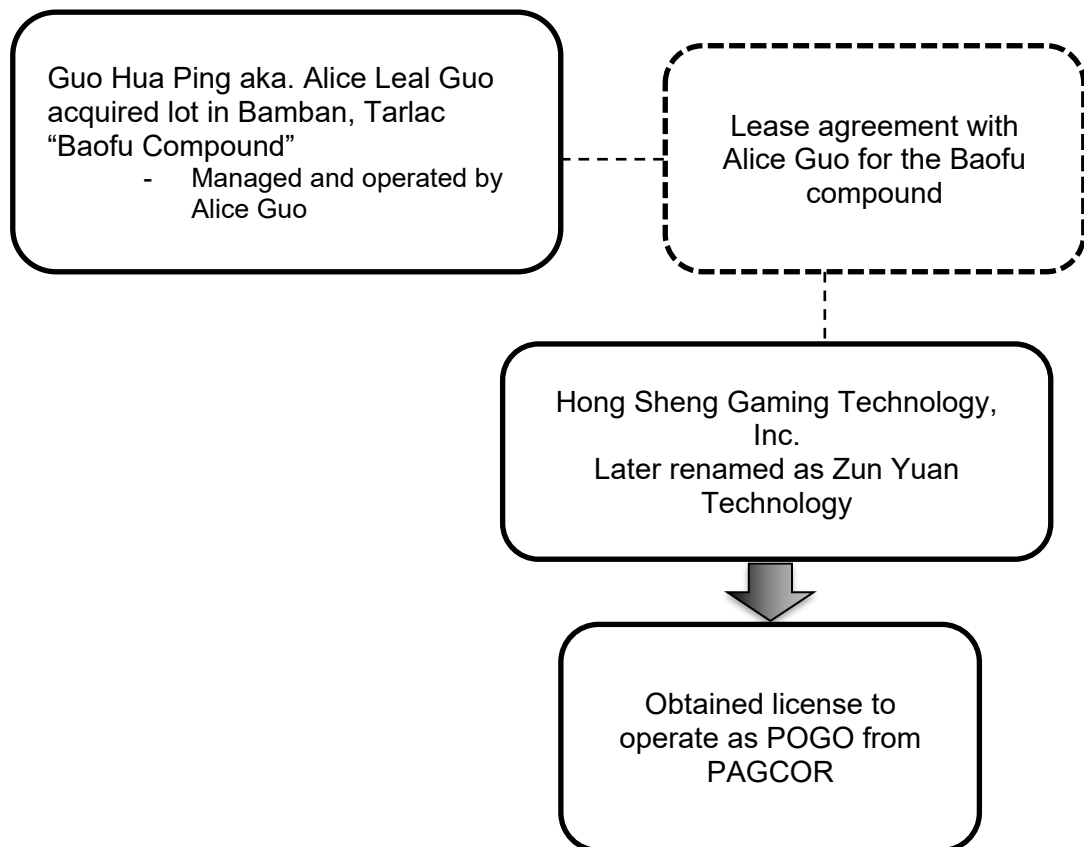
Guo Hua Ping aka. Alice Leal Guo acquired lot in Bamban, Tarlac "Baofu Compound"

- Managed and operated by Alice Guo

Lease agreement with Alice Guo for the Baofu compound

Hong Sheng Gaming Technology, Inc.
Later renamed as Zun Yuan Technology

Obtained license to operate as POGO from PAGCOR